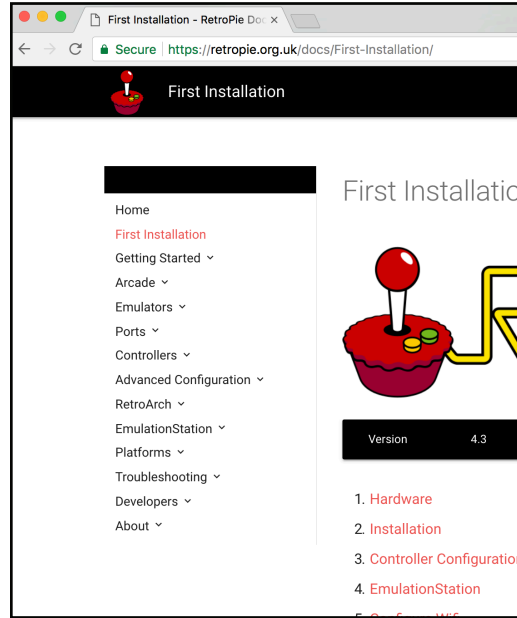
First Installation - RetroPie Doc ×

Secure | https://retropie.org.uk/docs/First-Installation/

First Installation

Home
First Installation
Getting Started ˅
Arcade ˅
Emulators ˅
Ports ˅
Controllers ˅
Advanced Configuration ˅
RetroArch ˅
EmulationStation ˅
Platforms ˅
Troubleshooting ˅
Developers ˅
About ˅

First Installatio

| Version | 4.3 |
|---|---|

1. Hardware
2. Installation
3. Controller Configuratio
4. EmulationStation
5. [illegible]